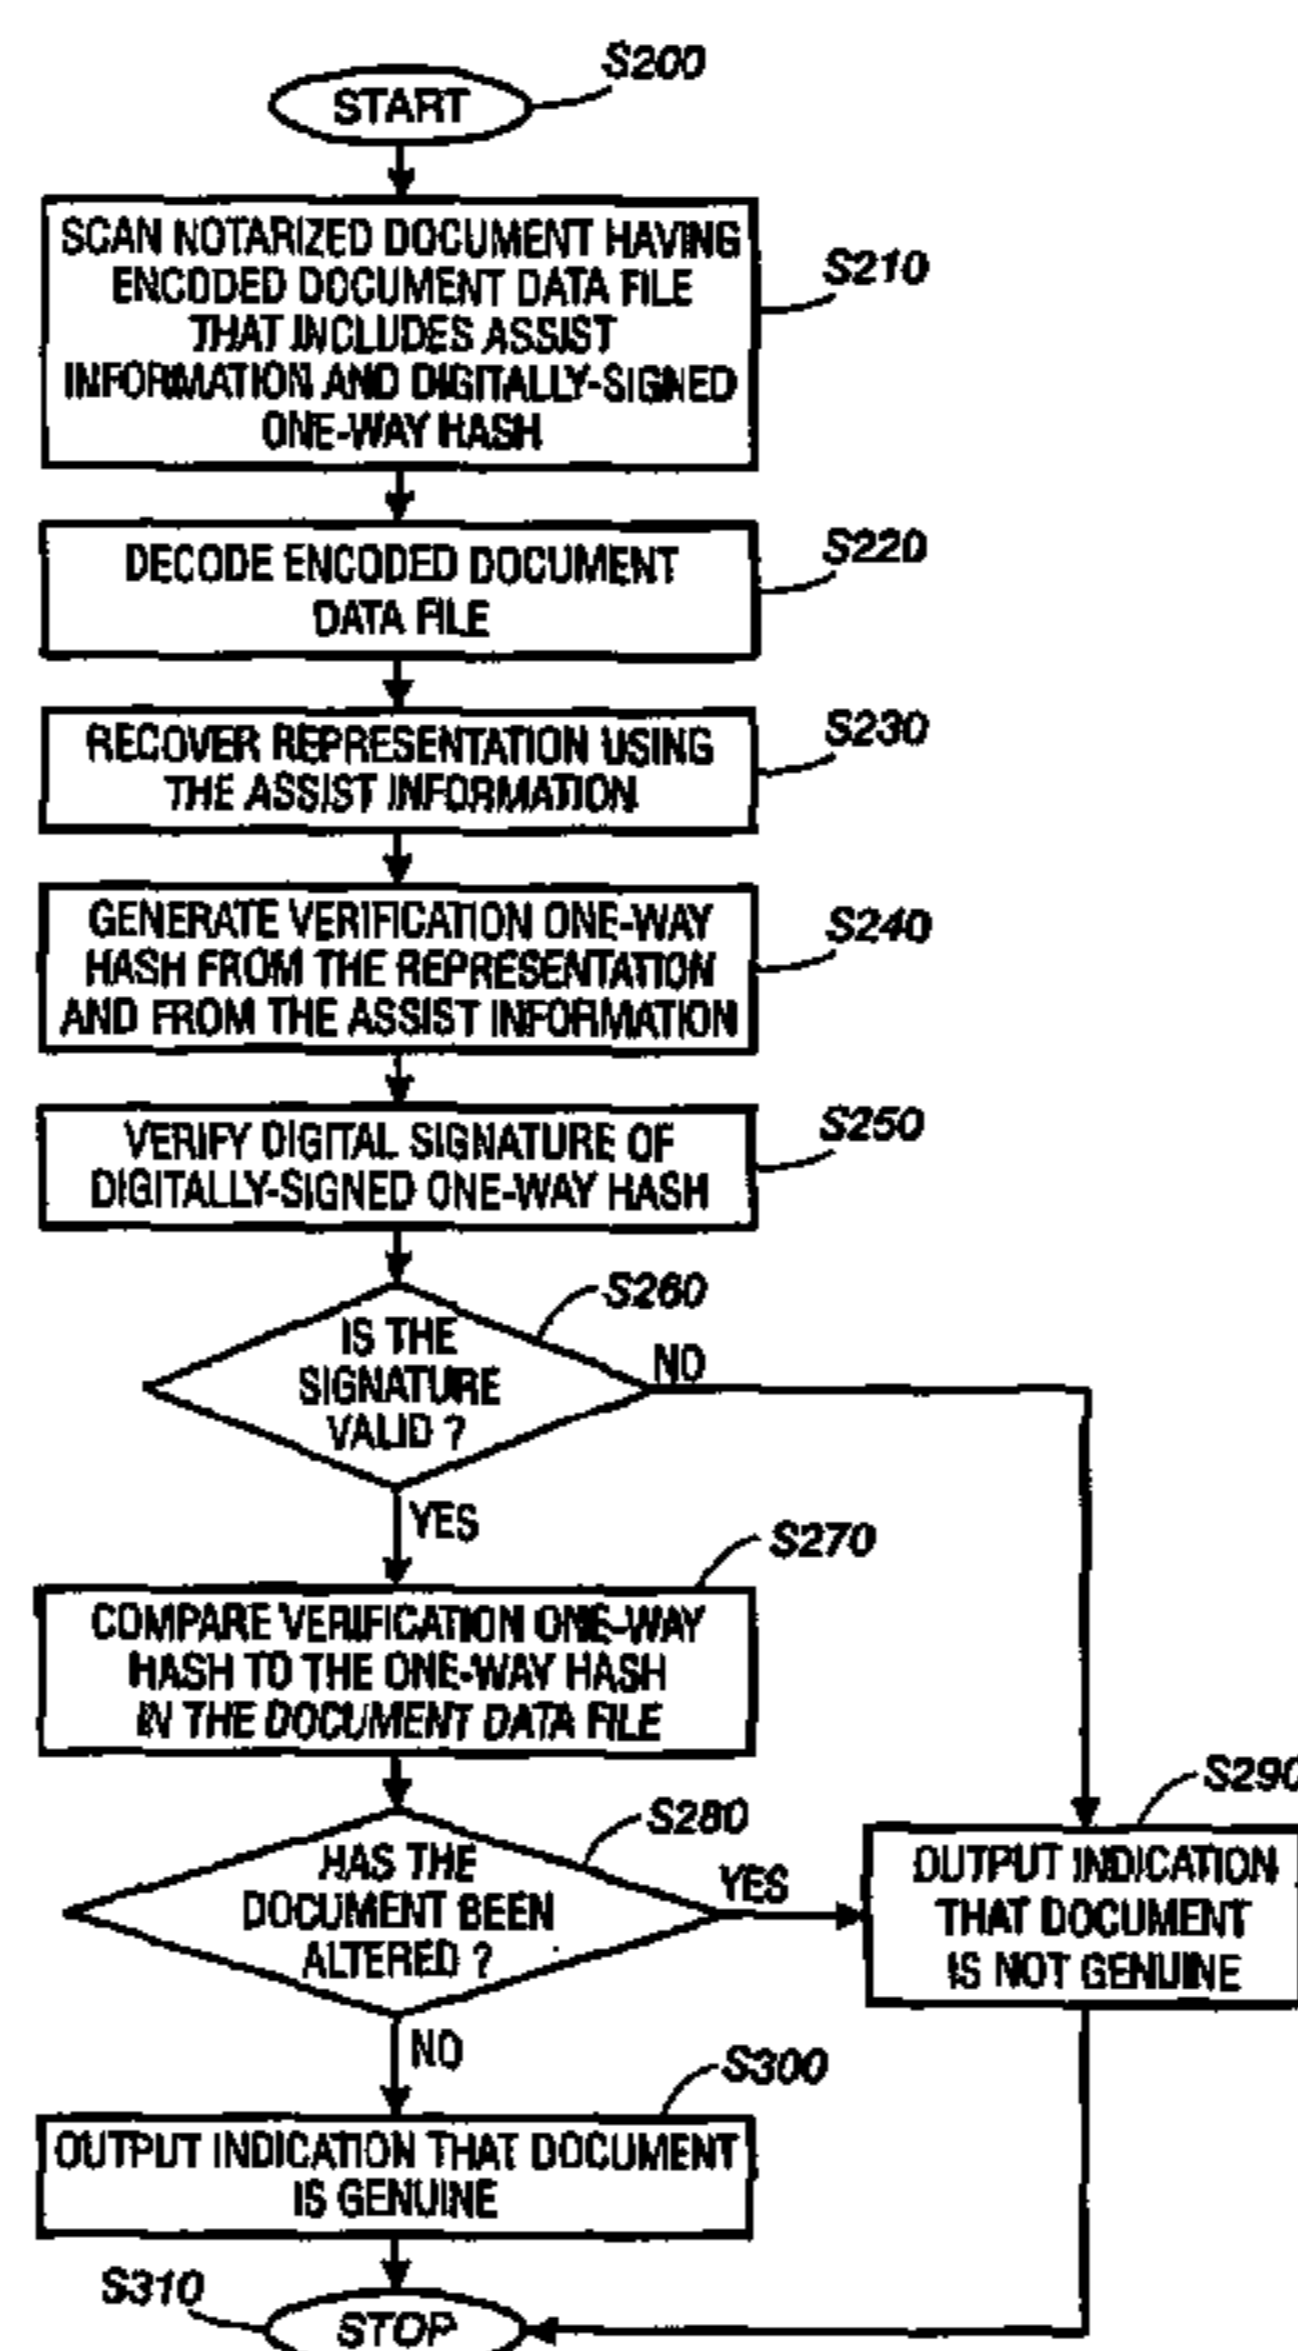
S200
START

SCAN NOTARIZED DOCUMENT HAVING ENCODED DOCUMENT DATA FILE THAT INCLUDES ASSIST INFORMATION AND DIGITALLY-SIGNED ONE-WAY HASH
S210

DECODE ENCODED DOCUMENT DATA FILE
S220

RECOVER REPRESENTATION USING THE ASSIST INFORMATION
S230

GENERATE VERIFICATION ONE-WAY HASH FROM THE REPRESENTATION AND FROM THE ASSIST INFORMATION
S240

VERIFY DIGITAL SIGNATURE OF DIGITALLY-SIGNED ONE-WAY HASH
S250

S260
IS THE SIGNATURE VALID ?
NO
YES

S270
COMPARE VERIFICATION ONE-WAY HASH TO THE ONE-WAY HASH IN THE DOCUMENT DATA FILE

S280
HAS THE DOCUMENT BEEN ALTERED ?
YES
NO

S290
OUTPUT INDICATION THAT DOCUMENT IS NOT GENUINE

S300
OUTPUT INDICATION THAT DOCUMENT IS GENUINE

S310
STOP